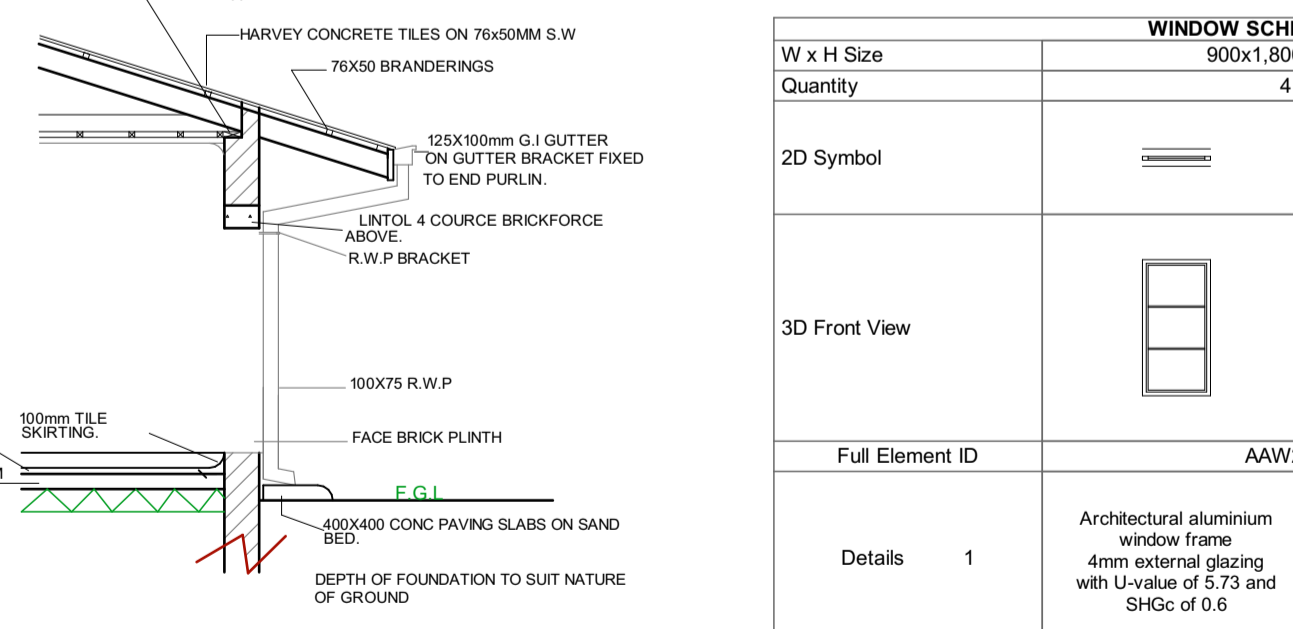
HARVEY CONCRETE TILES ON 76x50MM S.W

76X50 BRANDERINGS

125X100mm G.I GUTTER ON GUTTER BRACKET FIXED TO END PURLIN.

LINTOL 4 COURCE BRICKFORCE ABOVE.

R.W.P BRACKET

100X75 R.W.P

100mm TILE SKIRTING.

FACE BRICK PLINTH

F.G.L

400X400 CONC PAVING SLABS ON SAND BED.

DEPTH OF FOUNDATION TO SUIT NATURE OF GROUND

| WINDOW SCH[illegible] | |
|---|---|
| W x H Size | 900x1,80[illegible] |
| Quantity | 4 |
| 2D Symbol | |
| 3D Front View | |
| Full Element ID | AAW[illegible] |
| Details 1 | Architectural aluminium window frame 4mm external glazing with U-value of 5.73 and SHGc of 0.6 |